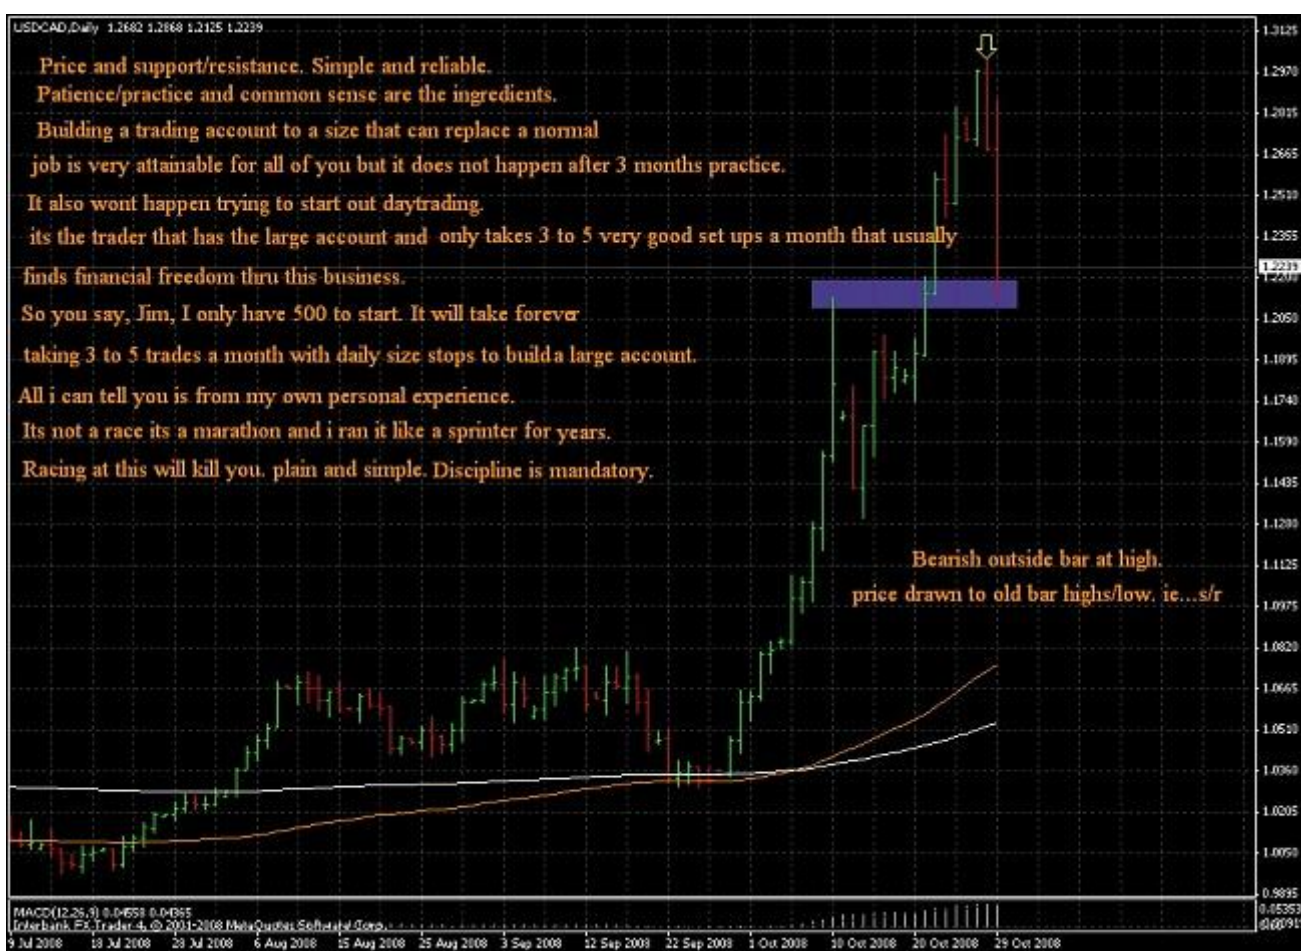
USDCAD,Daily 1.2682 1.2868 1.2125 1.2239

Price and support/resistance. Simple and reliable.
Patience/practice and common sense are the ingredients.
Building a trading account to a size that can replace a normal job is very attainable for all of you but it does not happen after 3 months practice.
It also wont happen trying to start out daytrading.
its the trader that has the large account and only takes 3 to 5 very good set ups a month that usually finds financial freedom thru this business.
So you say, Jim, I only have 500 to start. It will take forever taking 3 to 5 trades a month with daily size stops to builda large account.
All i can tell you is from my own personal experience.
Its not a race its a marathon and i ran it like a sprinter for years.
Racing at this will kill you. plain and simple. Discipline is mandatory.

Bearish outside bar at high.
price drawn to old bar highs/low. ie...s/r

1.3125
1.2970
1.2815
1.2665
1.2510
1.2355
1.2239
1.2050
1.1895
1.1740
1.1590
1.1435
1.1280
1.1125
1.0975
1.0820
1.0665
1.0510
1.0360
1.0205
1.0050
0.9895

MACD(12,26,9) 0.04558 0.04365
Interbank FX Trader 4, © 2001-2008 MetaQuotes Software Corp.
0.05353
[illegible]

9 Jul 2008
18 Jul 2008
29 Jul 2008
6 Aug 2008
15 Aug 2008
25 Aug 2008
3 Sep 2008
12 Sep 2008
22 Sep 2008
1 Oct 2008
10 Oct 2008
20 Oct 2008
29 Oct 2008